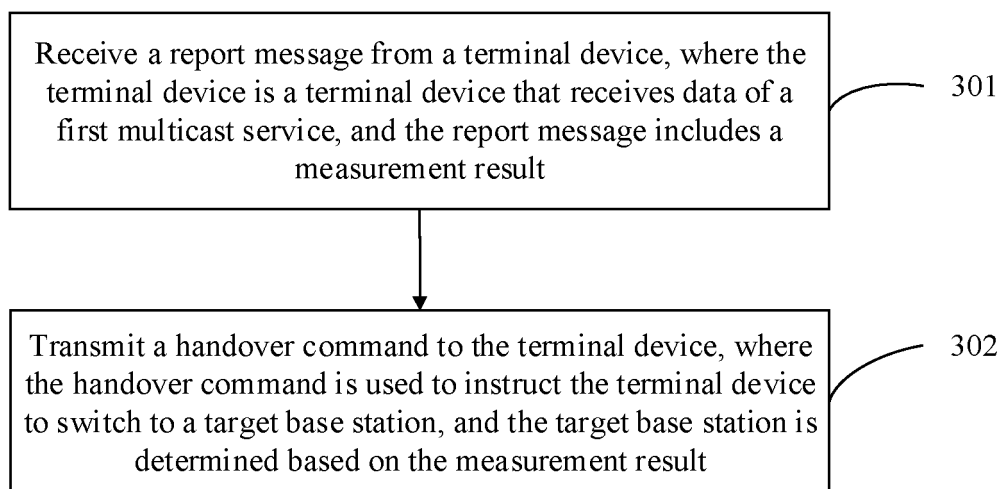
Receive a report message from a terminal device, where the terminal device is a terminal device that receives data of a first multicast service, and the report message includes a measurement result

301

Transmit a handover command to the terminal device, where the handover command is used to instruct the terminal device to switch to a target base station, and the target base station is determined based on the measurement result

302